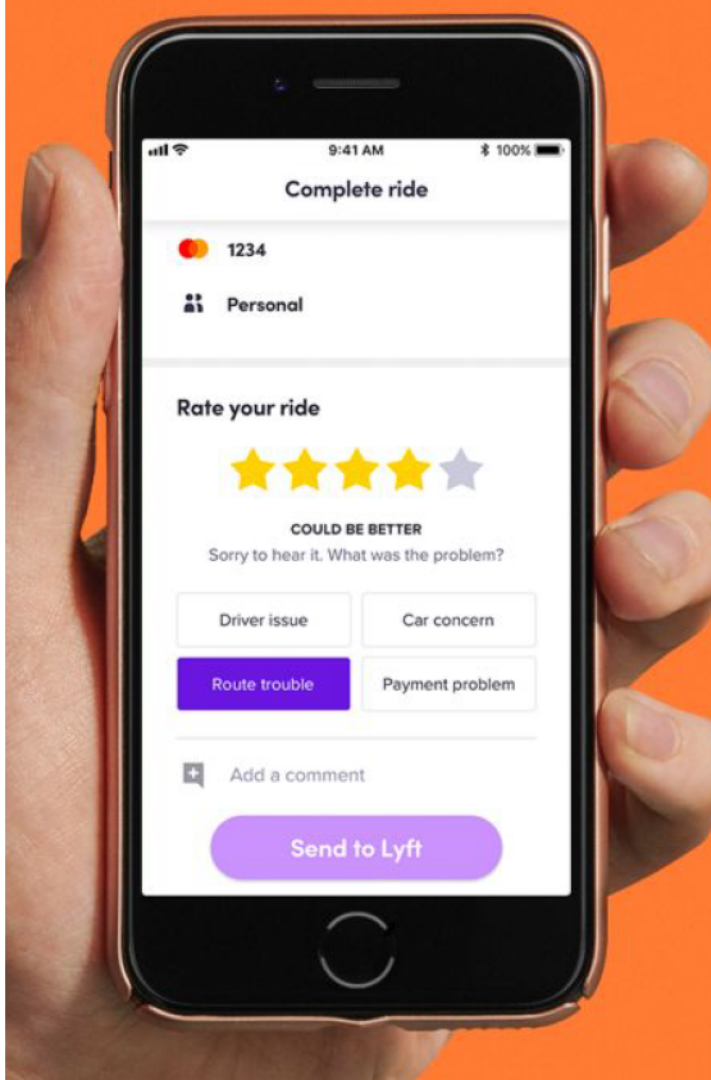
9:41 AM
100%

Complete ride

1234

Personal

Rate your ride

COULD BE BETTER
Sorry to hear it. What was the problem?

Driver issue
Car concern
Route trouble
Payment problem

Add a comment

Send to Lyft